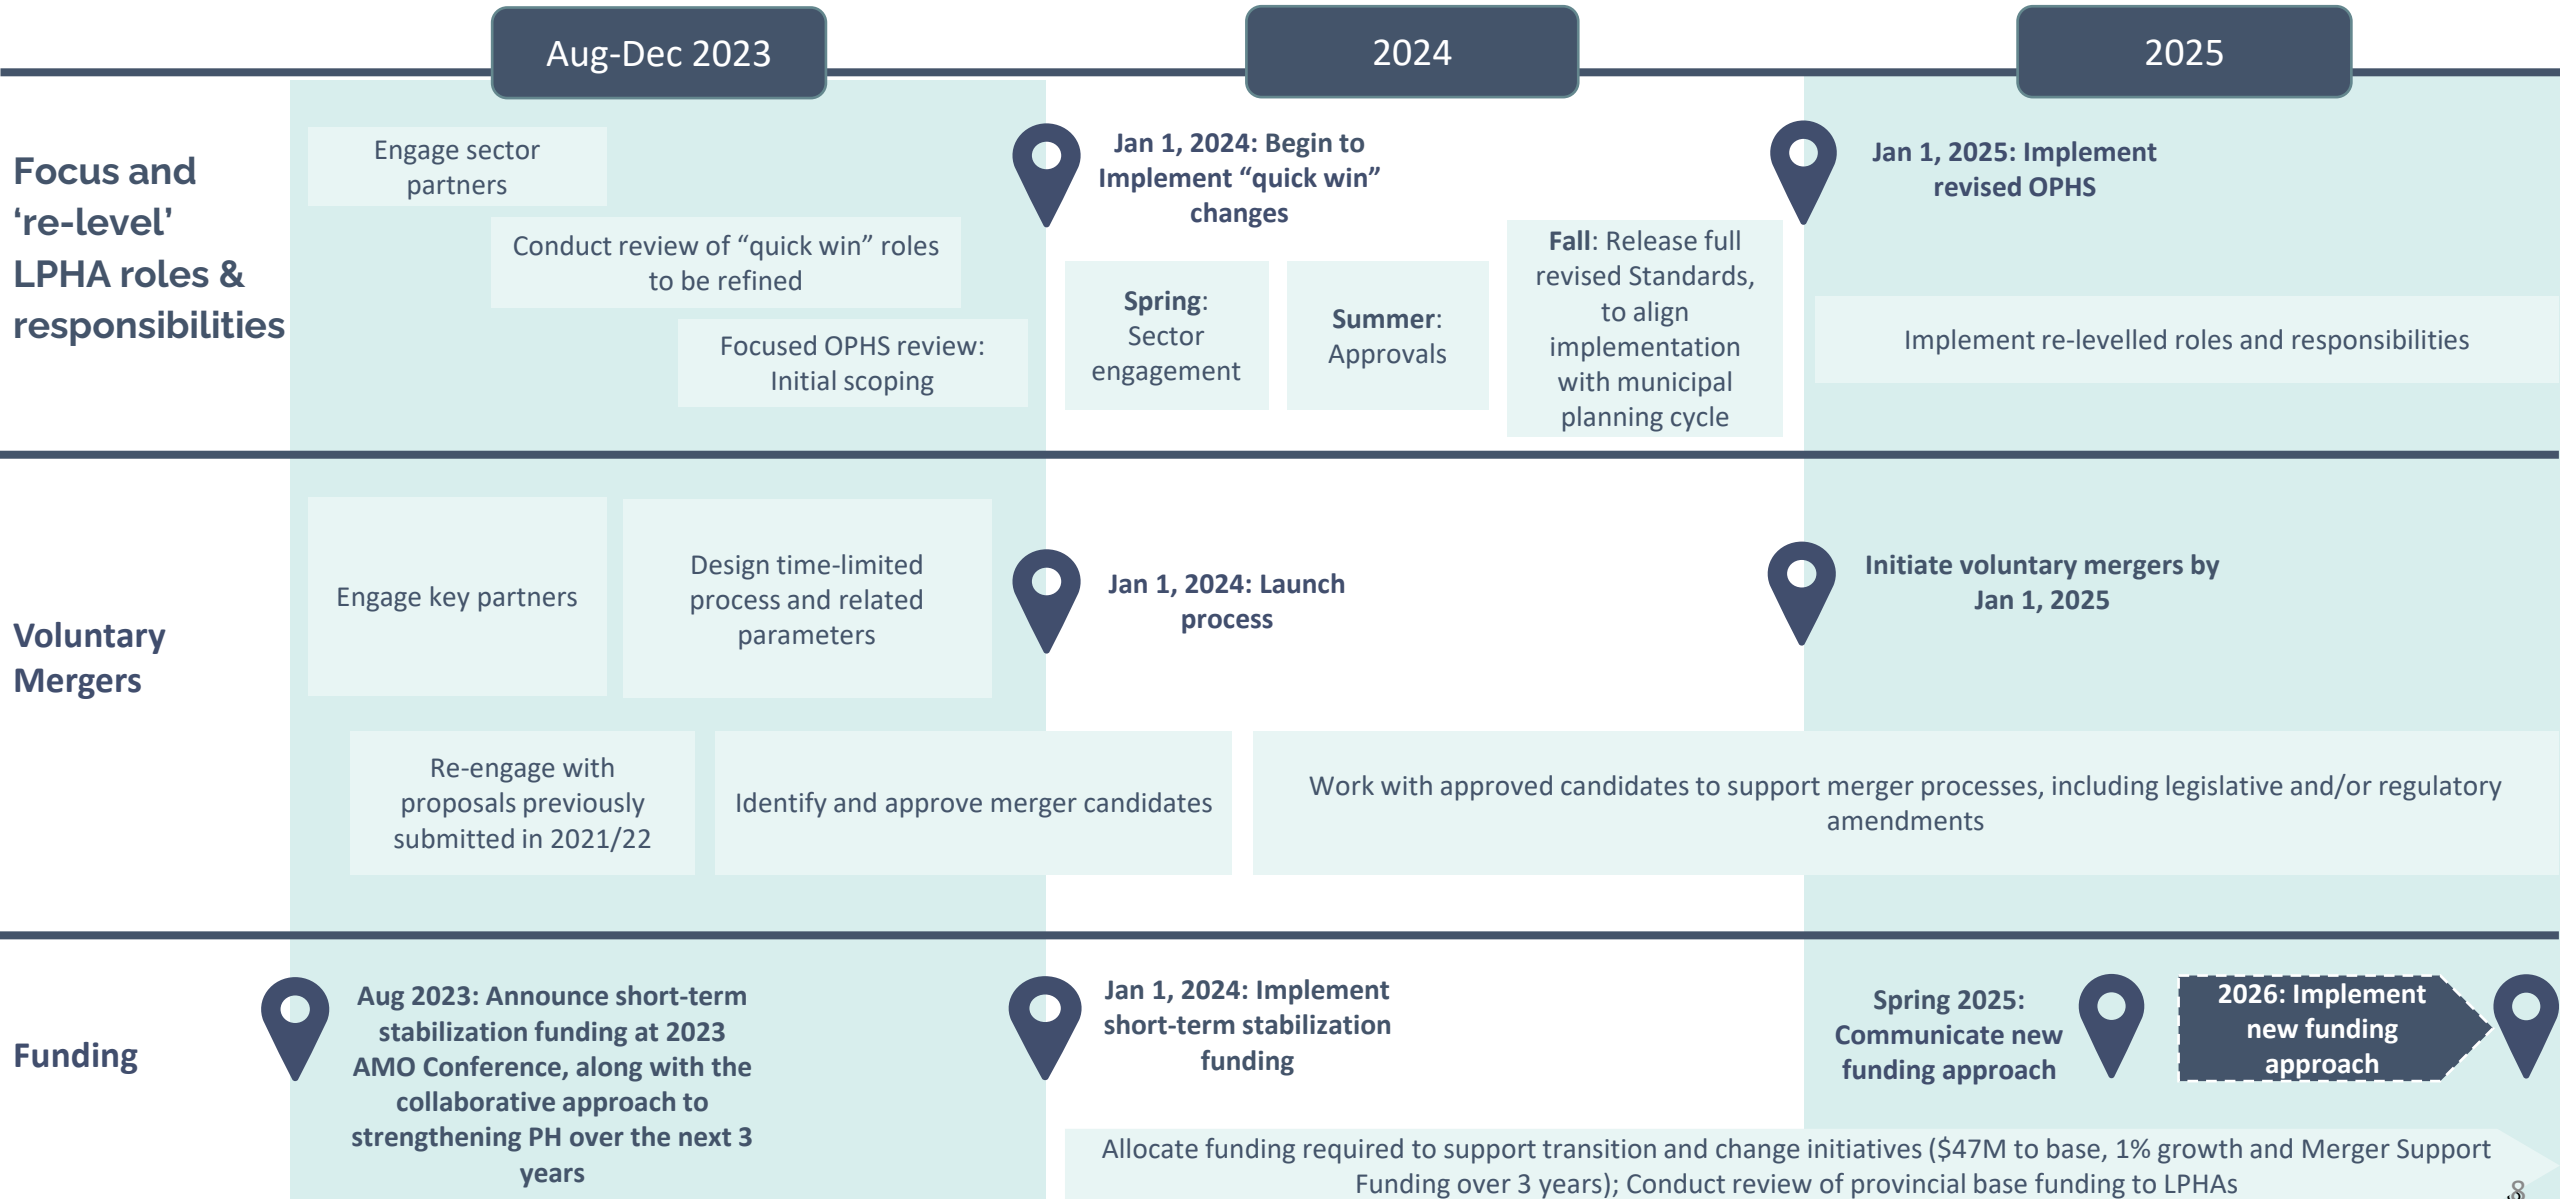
Aug-Dec 2023

2024

2025

Focus and 're-level' LPHA roles & responsibilities

Engage sector partners

Conduct review of "quick win" roles to be refined

Focused OPHS review: Initial scoping

Jan 1, 2024: Begin to Implement "quick win" changes

Spring: Sector engagement

Summer: Approvals

Fall: Release full revised Standards, to align implementation with municipal planning cycle

Jan 1, 2025: Implement revised OPHS

Implement re-levelled roles and responsibilities

Voluntary Mergers

Engage key partners

Design time-limited process and related parameters

Jan 1, 2024: Launch process

Initiate voluntary mergers by Jan 1, 2025

Re-engage with proposals previously submitted in 2021/22

Identify and approve merger candidates

Work with approved candidates to support merger processes, including legislative and/or regulatory amendments

Funding

Aug 2023: Announce short-term stabilization funding at 2023 AMO Conference, along with the collaborative approach to strengthening PH over the next 3 years

Jan 1, 2024: Implement short-term stabilization funding

Spring 2025: Communicate new funding approach

2026: Implement new funding approach

Allocate funding required to support transition and change initiatives ($47M to base, 1% growth and Merger Support Funding over 3 years); Conduct review of provincial base funding to LPHAs

8